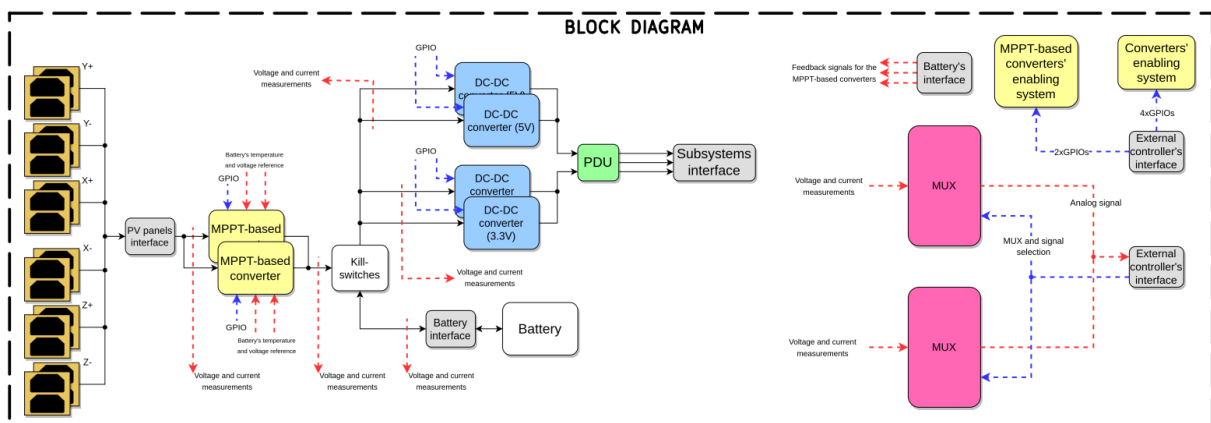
BLOCK DIAGRAM

Y+

Y-

X+

X-

Z+

Z-

PV panels interface

Battery's temperature and voltage reference

GPIO

MPPT-based

MPPT-based converter

GPIO

Battery's temperature and voltage reference

Voltage and current measurements

Voltage and current measurements

Kill-switches

Voltage and current measurements

GPIO

DC-DC converter (5V)

DC-DC converter (5V)

GPIO

DC-DC converter

DC-DC converter (3.3V)

PDU

Subsystems interface

Voltage and current measurements

Battery interface

Battery

Voltage and current measurements

Voltage and current measurements

Feedback signals for the MPPT-based converters

Battery's interface

MPPT-based converters' enabling system

Converters' enabling system

4xGPIOs

2xGPIOs

External controller's interface

Voltage and current measurements

MUX

Analog signal

MUX and signal selection

External controller's interface

Voltage and current measurements

MUX